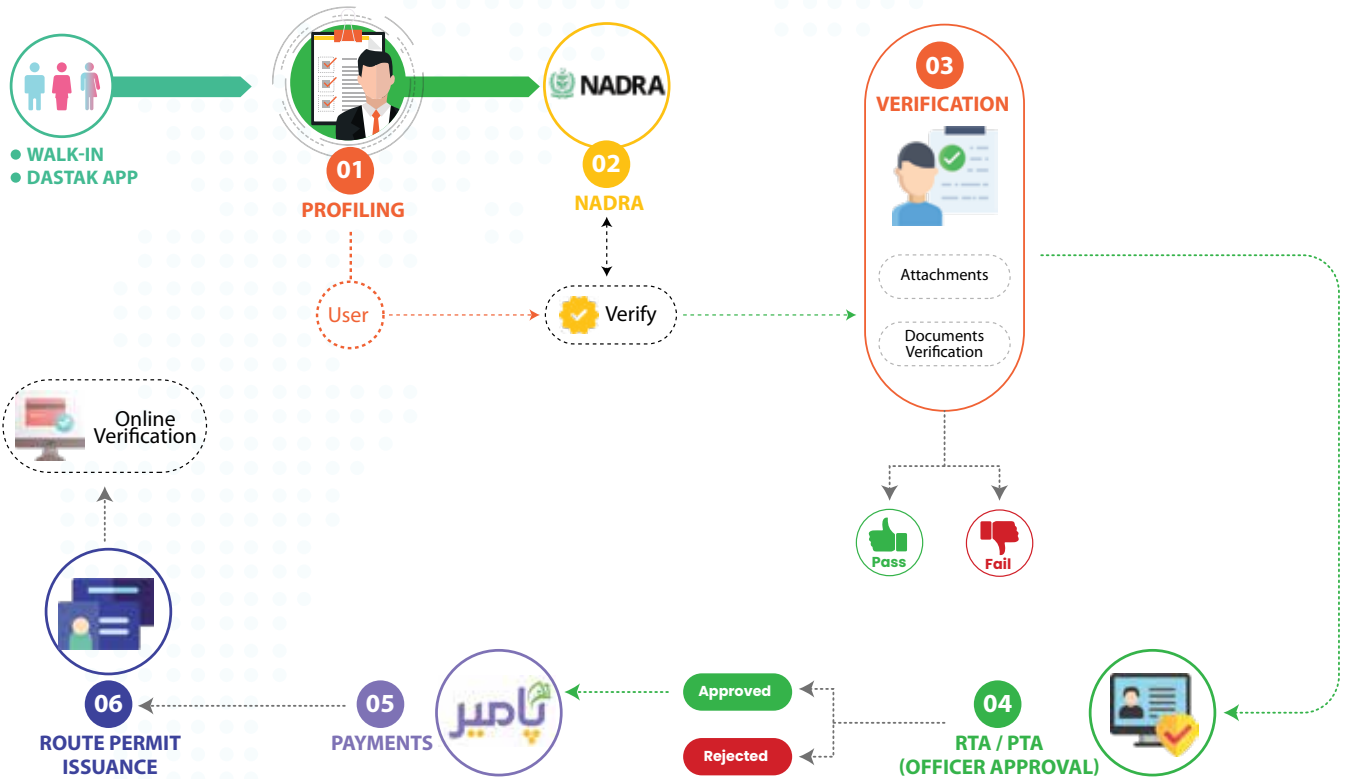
WALK-IN
DASTAK APP

01
PROFILING

NADRA
02
NADRA

03
VERIFICATION

Attachments

Documents Verification

User

Verify

Pass

Fail

Online Verification

06
ROUTE PERMIT ISSUANCE

05
PAYMENTS

پامیر

Approved

Rejected

04
RTA / PTA
(OFFICER APPROVAL)